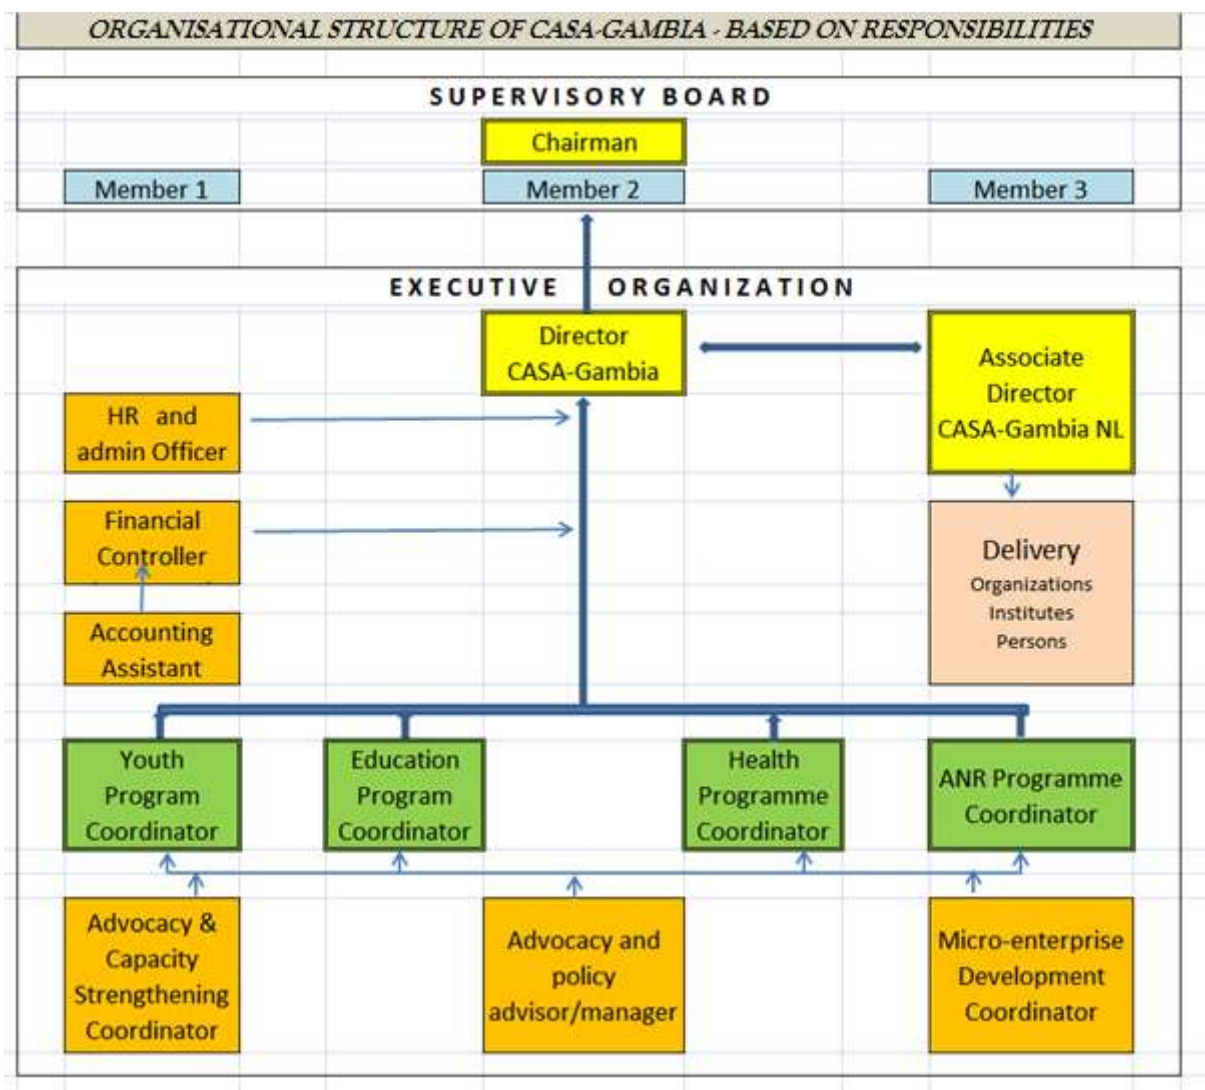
ORGANISATIONAL STRUCTURE OF CASA-GAMBIA - BASED ON RESPONSIBILITIES

SUPERVISORY BOARD

Chairman

Member 1

Member 2

Member 3

EXECUTIVE ORGANIZATION

Director CASA-Gambia

Associate Director CASA-Gambia NL

HR and admin Officer

Financial Controller

Accounting Assistant

Delivery
Organizations
Institutes
Persons

Youth Program Coordinator

Education Program Coordinator

Health Programme Coordinator

ANR Programme Coordinator

Advocacy & Capacity Strengthening Coordinator

Advocacy and policy advisor/manager

Micro-enterprise Development Coordinator